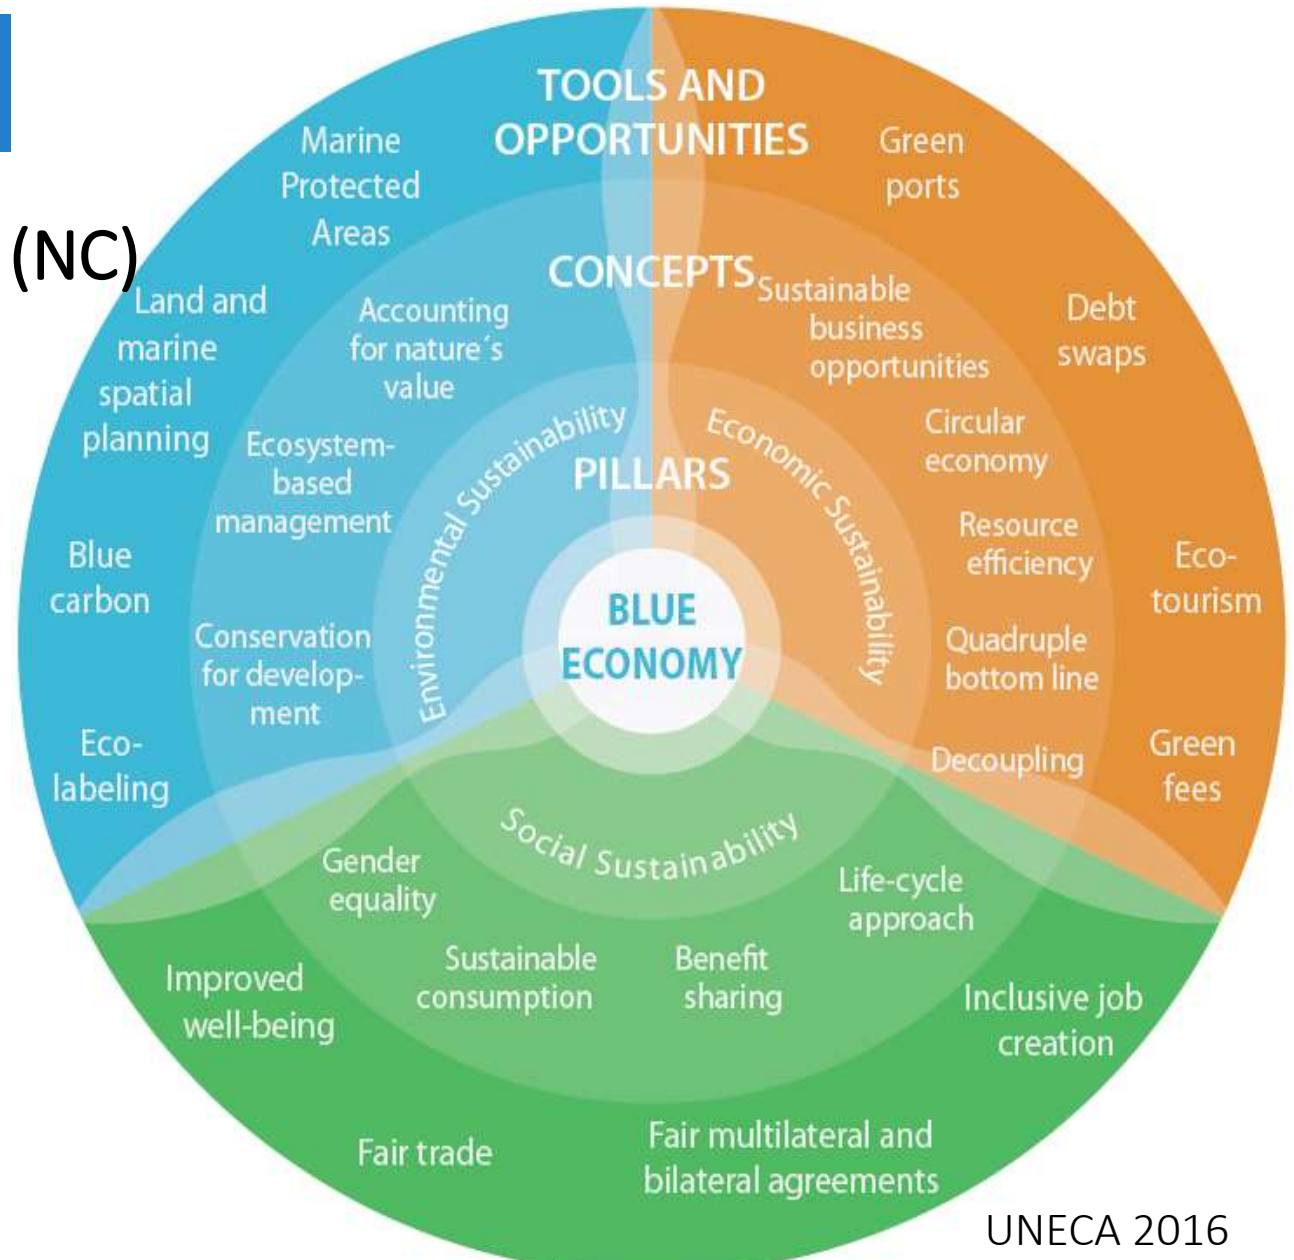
(NC)

TOOLS AND OPPORTUNITIES

Marine Protected Areas

Green ports

CONCEPTS

Land and marine spatial planning

Accounting for nature´s value

Sustainable business opportunities

Debt swaps

Environmental Sustainability

PILLARS

Economic Sustainability

Circular economy

Ecosystem-based management

Resource efficiency

Eco-tourism

Blue carbon

BLUE ECONOMY

Conservation for development

Quadruple bottom line

Eco-labeling

Decoupling

Green fees

Social Sustainability

Gender equality

Life-cycle approach

Improved well-being

Sustainable consumption

Benefit sharing

Inclusive job creation

Fair trade

Fair multilateral and bilateral agreements

UNECA 2016